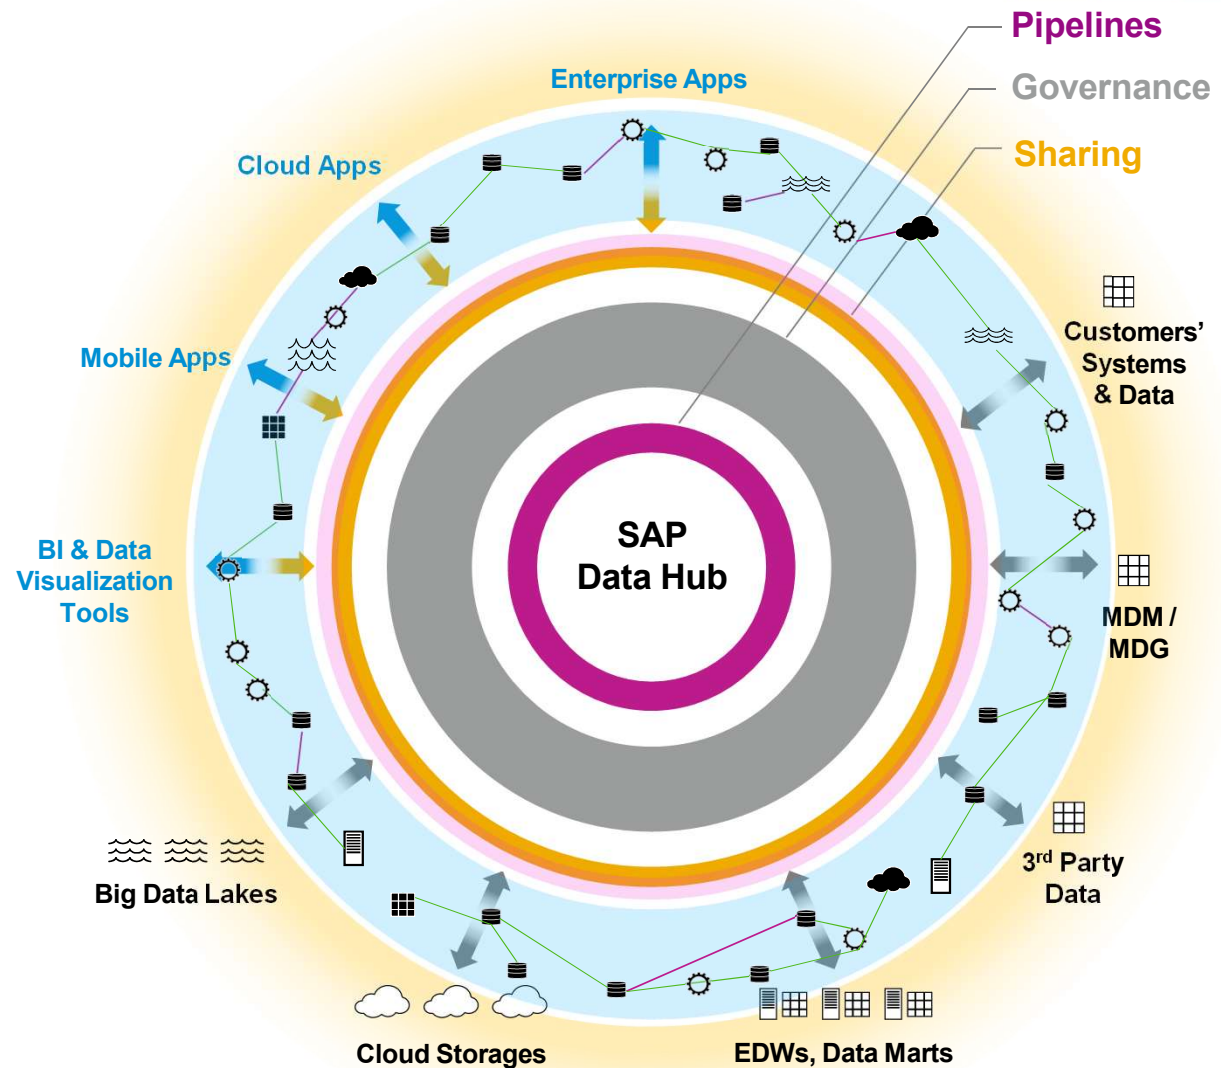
Pipelines
Governance
Sharing

Enterprise Apps

Cloud Apps

Mobile Apps

BI & Data Visualization Tools

Customers' Systems & Data

MDM / MDG

SAP Data Hub

$3^{rd}$ Party Data

Big Data Lakes

Cloud Storages

EDWs, Data Marts